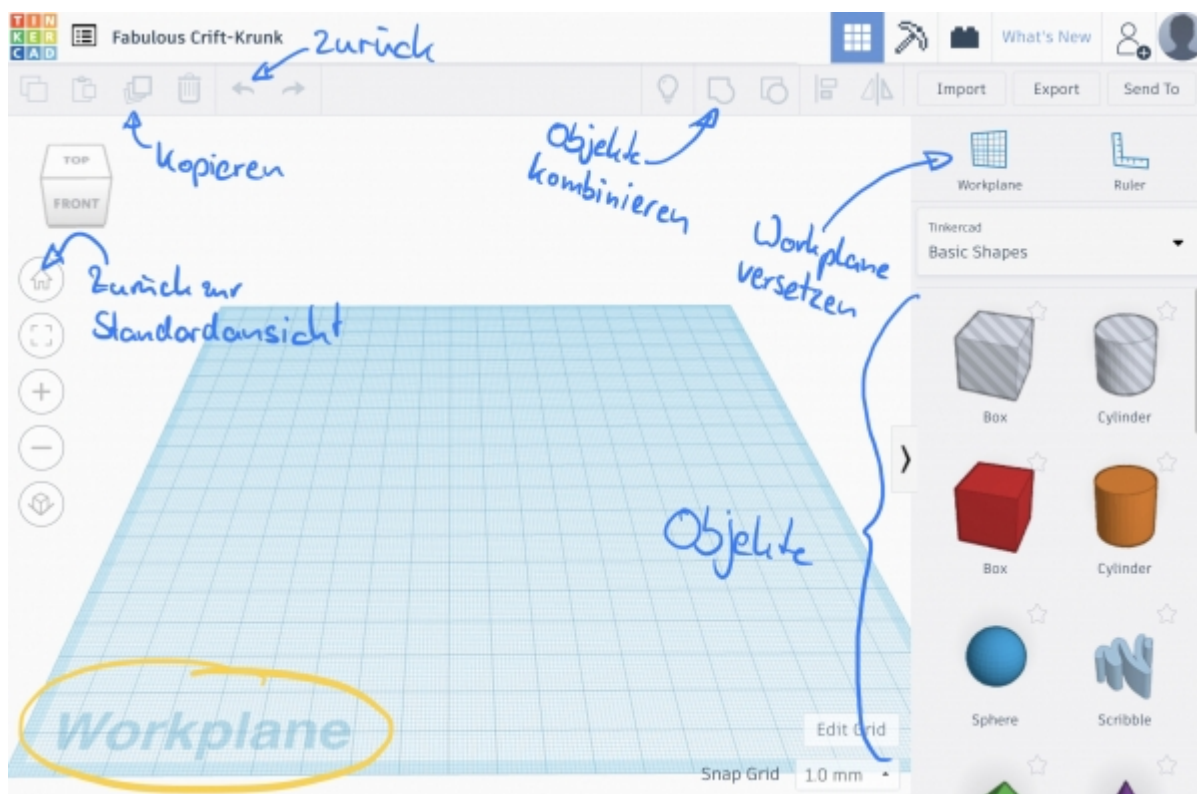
TIN KER CAD

Fabulous Crift-Krunk

zurück

What's New

Import

Export

Send To

Kopieren

Objekte kombinieren

TOP

FRONT

Workplane

Ruler

Workplane versetzen

Tinkercad

Basic Shapes

Zurück zur Standardansicht

Box

Cylinder

Box

Cylinder

Objekte

Sphere

Scribble

Workplane

Edit Grid

Snap Grid

1.0 mm